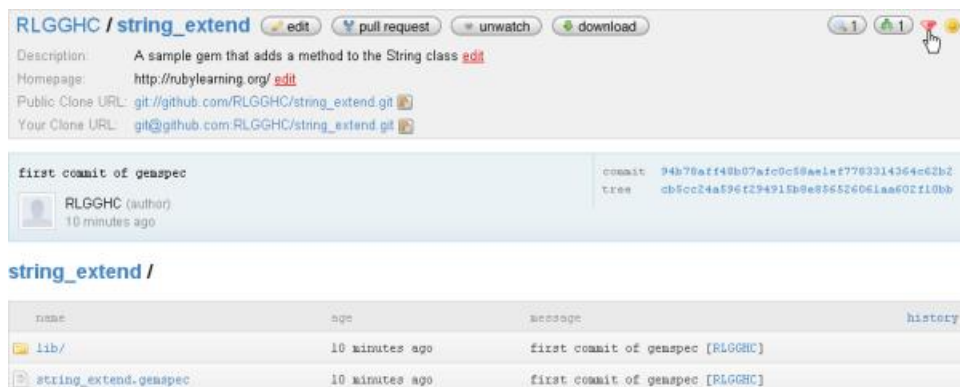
RLGGHC / string_extend edit pull request unwatch download 1 1

Description: A sample gem that adds a method to the String class edit
Homepage: http://rubylearning.org/ edit
Public Clone URL: git://github.com/RLGGHC/string_extend.git
Your Clone URL: git@github.com:RLGGHC/string_extend.git

first commit of gemspec
RLGGHC (author)
10 minutes ago

commit 94b78aff48b07afc0c58ae1ef7783314364c62b2
tree cb5cc24a596f294915b8e856526061aa602f10bb

string_extend /

| name | age | message | history |
|---|---|---|---|
| lib/ | 10 minutes ago | first commit of gemspec [RLGGHC] | |
| string_extend.gemspec | 10 minutes ago | first commit of gemspec [RLGGHC] | |